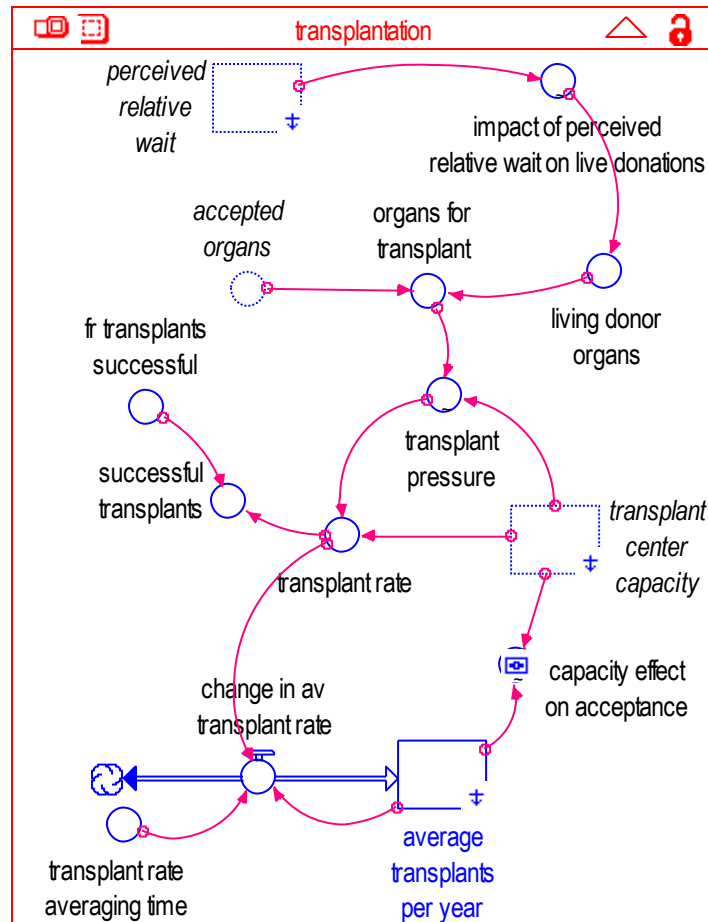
transplantation

perceived relative wait

impact of perceived relative wait on live donations

accepted organs

organs for transplant

living donor organs

fr transplants successful

transplant pressure

successful transplants

transplant rate

transplant center capacity

capacity effect on acceptance

change in av transplant rate

transplant rate averaging time

average transplants per year